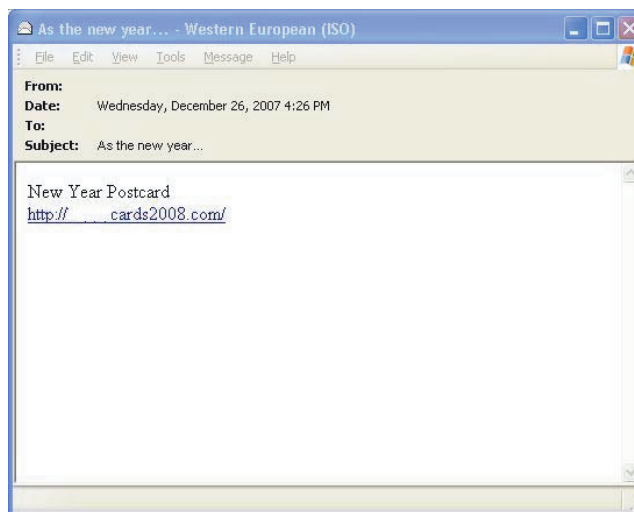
As the new year... - Western European (ISO)

File Edit View Tools Message Help

From:
Date: Wednesday, December 26, 2007 4:26 PM
To:
Subject: As the new year...

New Year Postcard
http://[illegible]cards2008.com/